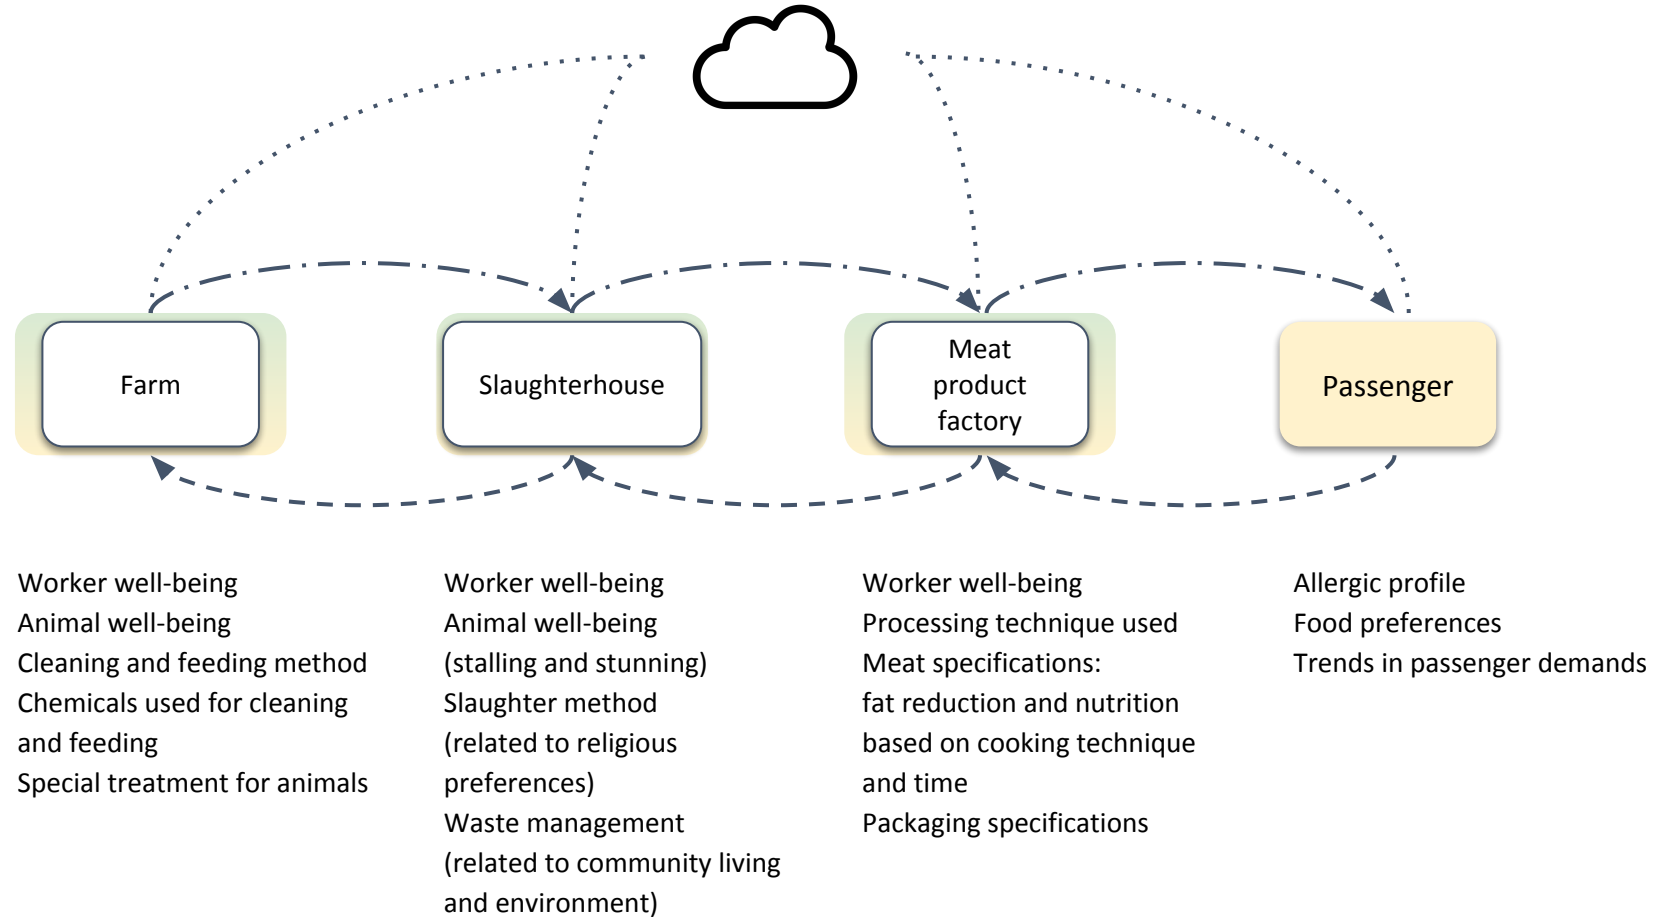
Farm

Slaughterhouse

Meat product factory

Passenger

Worker well-being
Animal well-being
Cleaning and feeding method
Chemicals used for cleaning and feeding
Special treatment for animals

Worker well-being
Animal well-being (stalling and stunning)
Slaughter method (related to religious preferences)
Waste management (related to community living and environment)

Worker well-being
Processing technique used
Meat specifications: fat reduction and nutrition based on cooking technique and time
Packaging specifications

Allergic profile
Food preferences
Trends in passenger demands